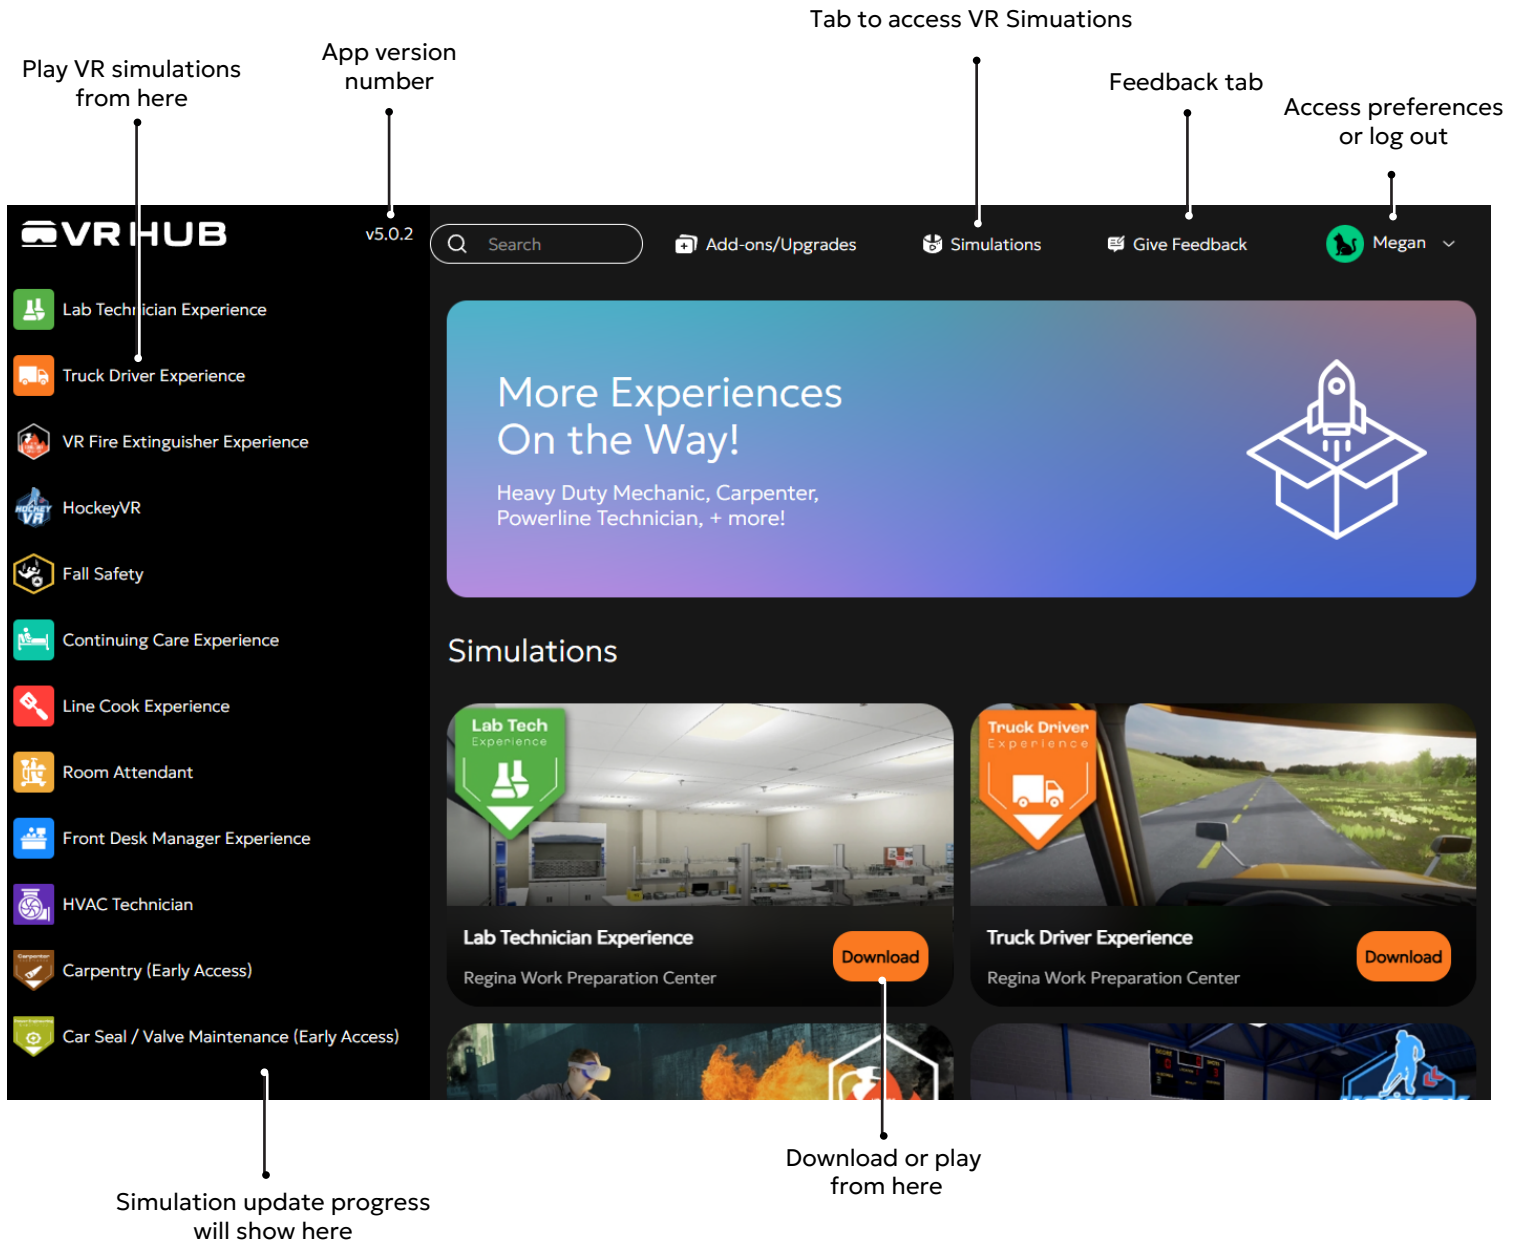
Tab to access VR Simuations

Play VR simulations from here

App version number

Feedback tab

Access preferences or log out

VR HUB

v5.0.2

Search

Add-ons/Upgrades

Simulations

Give Feedback

Megan

Lab Technician Experience

Truck Driver Experience

VR Fire Extinguisher Experience

HockeyVR

Fall Safety

Continuing Care Experience

Line Cook Experience

Room Attendant

Front Desk Manager Experience

HVAC Technician

Carpentry (Early Access)

Car Seal / Valve Maintenance (Early Access)

More Experiences On the Way!

Heavy Duty Mechanic, Carpenter, Powerline Technician, + more!

Simulations

Lab Tech Experience

Lab Technician Experience

Regina Work Preparation Center

Download

Truck Driver Experience

Truck Driver Experience

Regina Work Preparation Center

Download

Download or play from here

Simulation update progress will show here